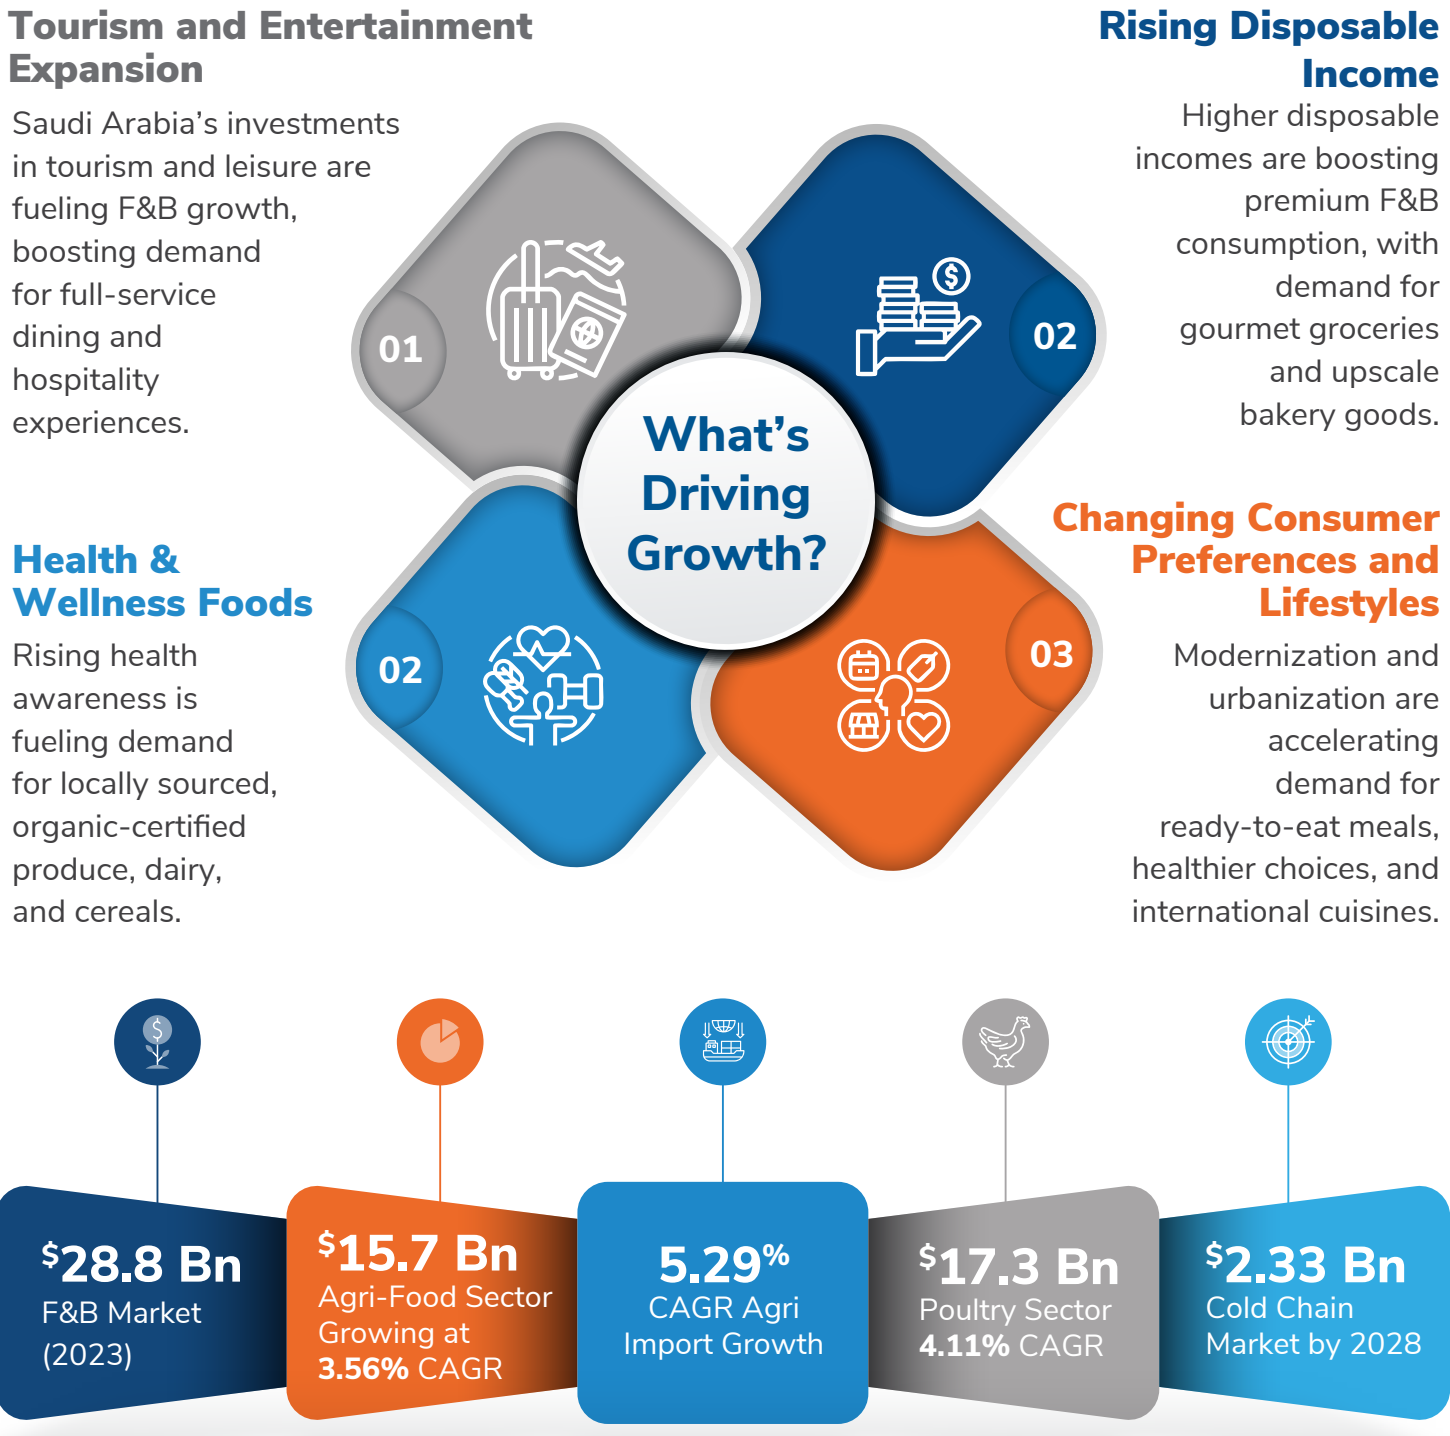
Tourism and Entertainment Expansion

Saudi Arabia’s investments in tourism and leisure are fueling F&B growth, boosting demand for full-service dining and hospitality experiences.

Rising Disposable Income

Higher disposable incomes are boosting premium F&B consumption, with demand for gourmet groceries and upscale bakery goods.

01

02

What’s Driving Growth?

02

03

Health & Wellness Foods

Rising health awareness is fueling demand for locally sourced, organic-certified produce, dairy, and cereals.

Changing Consumer Preferences and Lifestyles

Modernization and urbanization are accelerating demand for ready-to-eat meals, healthier choices, and international cuisines.

$^{\$}$28.8 Bn
F&B Market (2023)

$^{\$}$15.7 Bn
Agri-Food Sector Growing at 3.56% CAGR

5.29%
CAGR Agri Import Growth

$^{\$}$17.3 Bn
Poultry Sector 4.11% CAGR

$^{\$}$2.33 Bn
Cold Chain Market by 2028